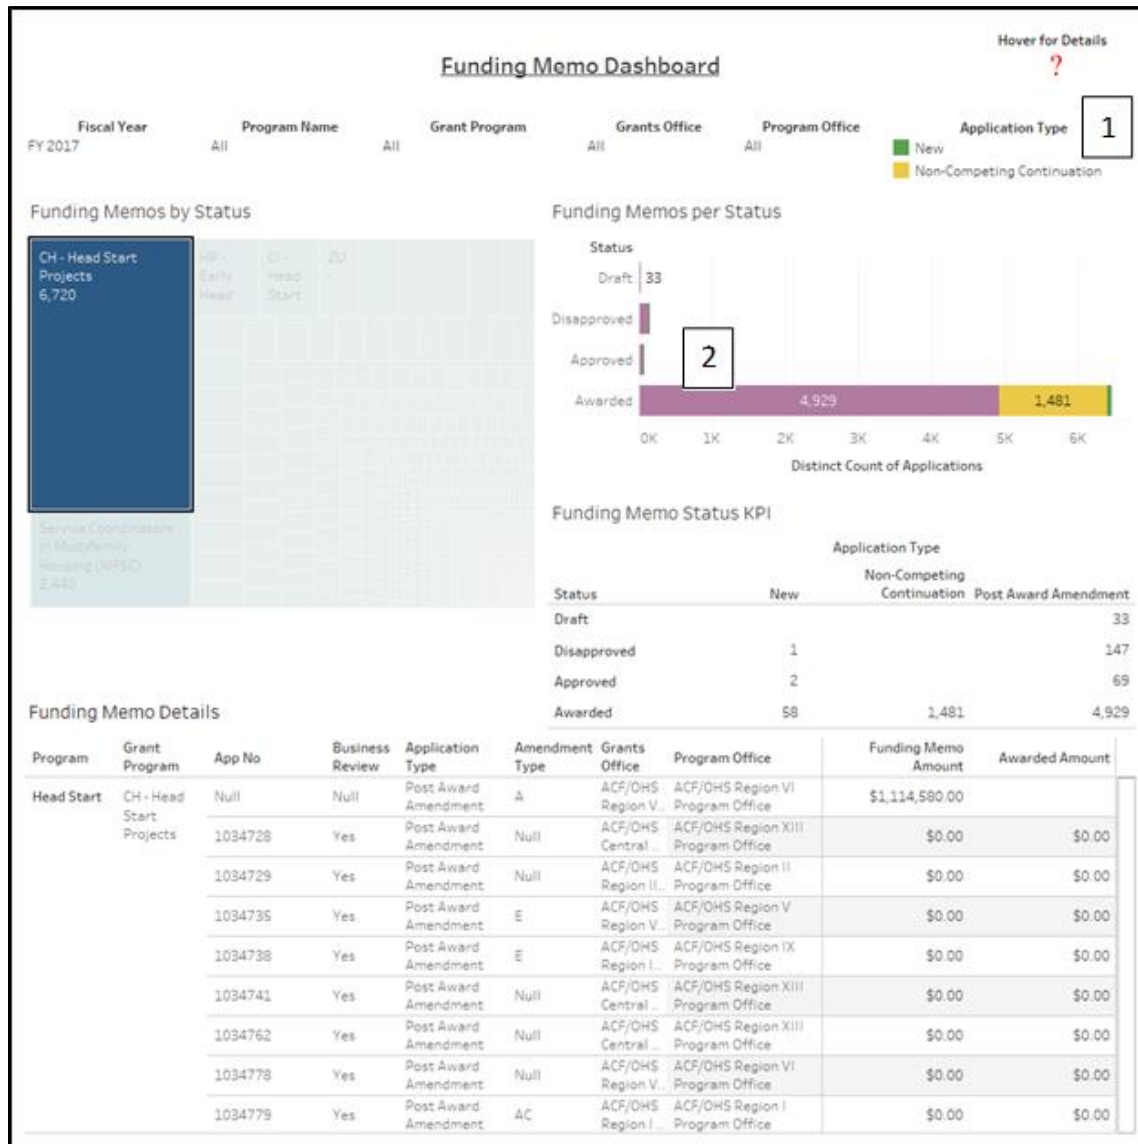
Funding Memo Dashboard

Hover for Details
?

Fiscal Year
FY 2017

Program Name
All

All

Grant Program
All

Grants Office
All

Program Office

Application Type
New
Non-Competing Continuation

1

Funding Memos by Status

CH - Head Start Projects
6,720

HP - Early Head

CI - Head Start

ZU -

Service Coordinators in Multifamily Housing (MFSC)
2,440

Funding Memos per Status

Status
Draft 33
Disapproved
Approved
Awarded 4,929 1,481

2

0K 1K 2K 3K 4K 5K 6K
Distinct Count of Applications

Funding Memo Status KPI

| Status | New | Non-Competing Continuation | Post Award Amendment |
|---|---|---|---|
| Draft | | | 33 |
| Disapproved | 1 | | 147 |
| Approved | 2 | | 69 |
| Awarded | 58 | 1,481 | 4,929 |

Funding Memo Details

| Program | Grant Program | App No | Business Review | Application Type | Amendment Type | Grants Office | Program Office | Funding Memo Amount | Awarded Amount |
|---|---|---|---|---|---|---|---|---|---|
| Head Start | CH - Head Start Projects | Null | Null | Post Award Amendment | A | ACF/OHS Region V.. | ACF/OHS Region VI Program Office | $1,114,580.00 | |
| | | 1034728 | Yes | Post Award Amendment | Null | ACF/OHS Central .. | ACF/OHS Region XIII Program Office | $0.00 | $0.00 |
| | | 1034729 | Yes | Post Award Amendment | Null | ACF/OHS Region II.. | ACF/OHS Region II Program Office | $0.00 | $0.00 |
| | | 1034735 | Yes | Post Award Amendment | E | ACF/OHS Region V.. | ACF/OHS Region V Program Office | $0.00 | $0.00 |
| | | 1034738 | Yes | Post Award Amendment | E | ACF/OHS Region I.. | ACF/OHS Region IX Program Office | $0.00 | $0.00 |
| | | 1034741 | Yes | Post Award Amendment | Null | ACF/OHS Central .. | ACF/OHS Region XIII Program Office | $0.00 | $0.00 |
| | | 1034762 | Yes | Post Award Amendment | Null | ACF/OHS Central .. | ACF/OHS Region XIII Program Office | $0.00 | $0.00 |
| | | 1034778 | Yes | Post Award Amendment | Null | ACF/OHS Region V.. | ACF/OHS Region VI Program Office | $0.00 | $0.00 |
| | | 1034779 | Yes | Post Award Amendment | AC | ACF/OHS Region I.. | ACF/OHS Region I Program Office | $0.00 | $0.00 |